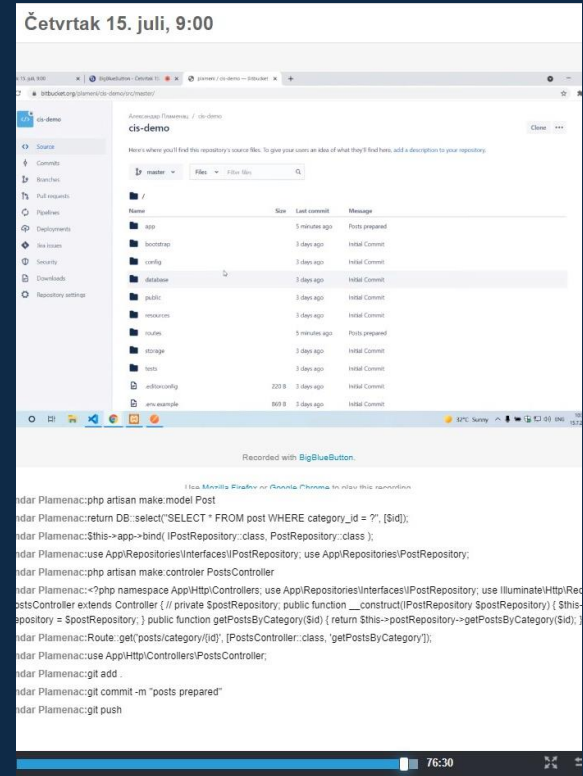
Četvrtak 15. juli, 9:00

bitbucket.org/plameni/cis-demo/src/master/

cis-demo

Source
Commits
Branches
Pull requests
Pipelines
Deployments
Jira issues
Security
Downloads
Repository settings

Александар Пламенац / cis-demo

cis-demo

Clone

Here's where you'll find this repository's source files. To give your users an idea of what they'll find here, add a description to your repository.

master Files Filter files

/

| Name | Size | Last commit | Message |
|---|---|---|---|
| app | | 5 minutes ago | Posts prepared |
| bootstrap | | 3 days ago | Initial Commit |
| config | | 3 days ago | Initial Commit |
| database | | 3 days ago | Initial Commit |
| public | | 3 days ago | Initial Commit |
| resources | | 3 days ago | Initial Commit |
| routes | | 5 minutes ago | Posts prepared |
| storage | | 3 days ago | Initial Commit |
| tests | | 3 days ago | Initial Commit |
| .editorconfig | 220 B | 3 days ago | Initial Commit |
| .env.example | 869 B | 3 days ago | Initial Commit |

32°C Sunny

Recorded with BigBlueButton.

Use Mozilla Firefox or Google Chrome to play this recording

ndar Plamenac:php artisan make:model Post
ndar Plamenac:return DB::select("SELECT * FROM post WHERE category_id = ?", [$id]);
ndar Plamenac:$this->app->bind( IPostRepository::class, PostRepository::class );
ndar Plamenac:use App\Repositories\Interfaces\IPostRepository; use App\Repositories\PostRepository;
ndar Plamenac:php artisan make:controler PostsController
ndar Plamenac:<?php namespace App\Http\Controllers; use App\Repositories\Interfaces\IPostRepository; use Illuminate\Http\Re
ostsController extends Controller { // private $postRepository; public function __construct(IPostRepository $postRepository) { $this-
epository = $postRepository; } public function getPostsByCategory($id) { return $this->postRepository->getPostsByCategory($id); }
ndar Plamenac:Route::get('posts/category/{id}', [PostsController::class, 'getPostsByCategory']);
ndar Plamenac:use App\Http\Controllers\PostsController;
ndar Plamenac:git add .
ndar Plamenac:git commit -m "posts prepared"
ndar Plamenac:git push

76:30